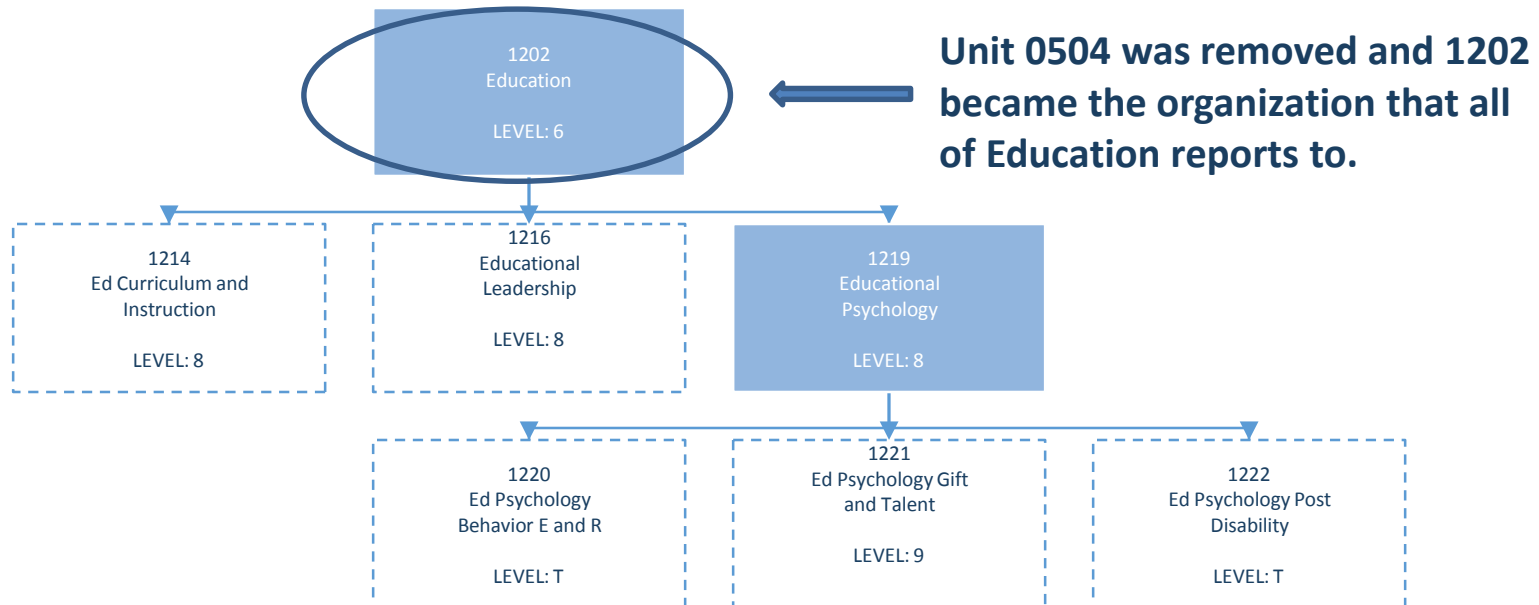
1202
Education

LEVEL: 6

Unit 0504 was removed and 1202 became the organization that all of Education reports to.

1214
Ed Curriculum and Instruction

LEVEL: 8

1216
Educational Leadership

LEVEL: 8

1219
Educational Psychology

LEVEL: 8

1220
Ed Psychology Behavior E and R

LEVEL: T

1221
Ed Psychology Gift and Talent

LEVEL: 9

1222
Ed Psychology Post Disability

LEVEL: T